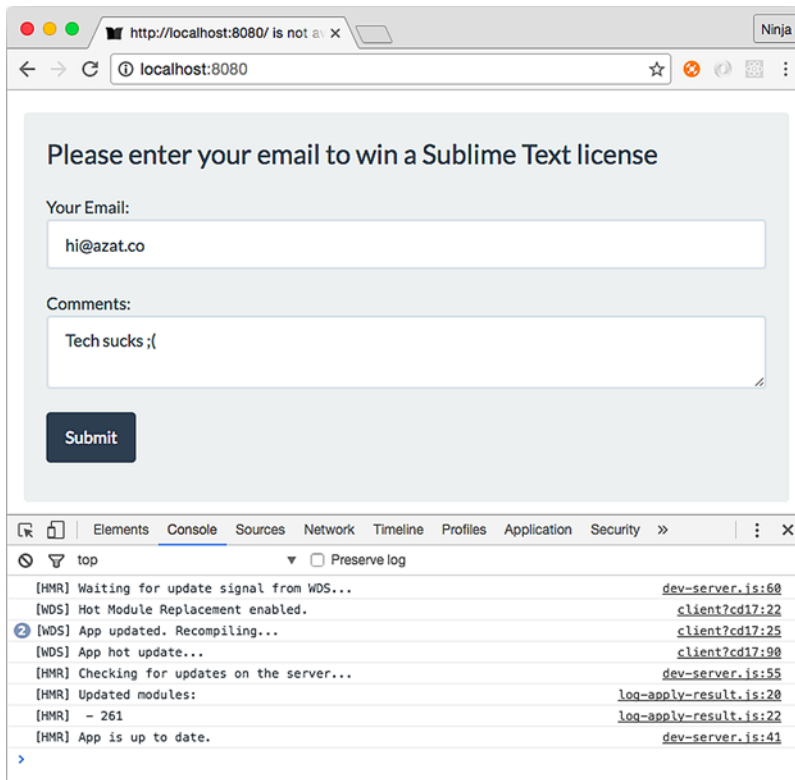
http://localhost:8080/ is not a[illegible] ×

Ninja

localhost:8080

Please enter your email to win a Sublime Text license

Your Email:

hi@azat.co

Comments:

Tech sucks ;(

Submit

Elements Console Sources Network Timeline Profiles Application Security »

top ▼ Preserve log

[HMR] Waiting for update signal from WDS... dev-server.js:60
[WDS] Hot Module Replacement enabled. client?cd17:22
2 [WDS] App updated. Recompiling... client?cd17:25
[WDS] App hot update... client?cd17:90
[HMR] Checking for updates on the server... dev-server.js:55
[HMR] Updated modules: log-apply-result.js:20
[HMR] - 261 log-apply-result.js:22
[HMR] App is up to date. dev-server.js:41